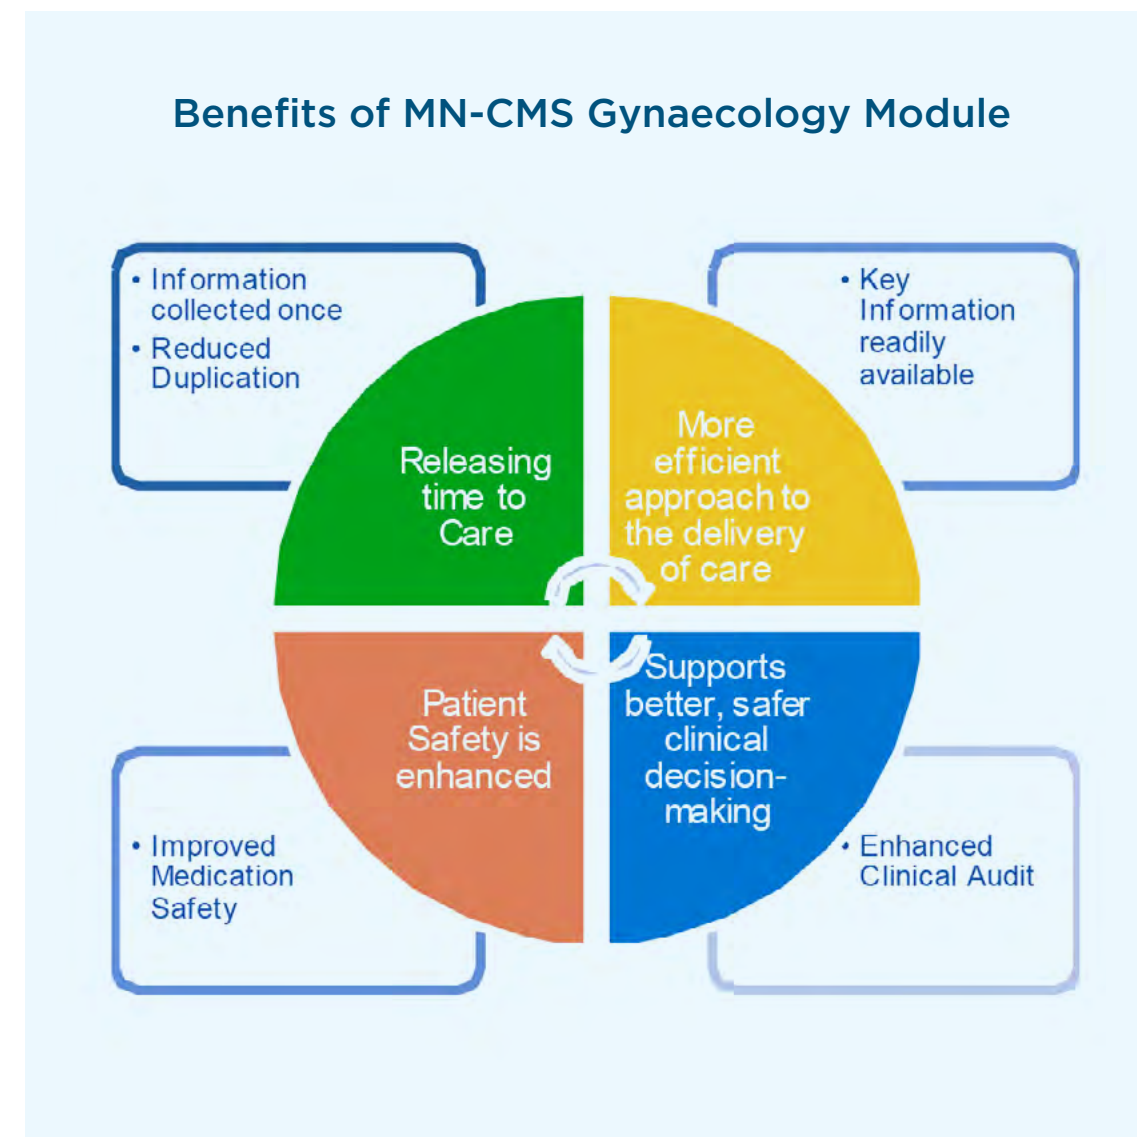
Benefits of MN-CMS Gynaecology Module

• Information collected once
• Reduced Duplication

• Key Information readily available

Releasing time to Care

More efficient approach to the delivery of care

Patient Safety is enhanced

Supports better, safer clinical decision-making

• Improved Medication Safety

• Enhanced Clinical Audit